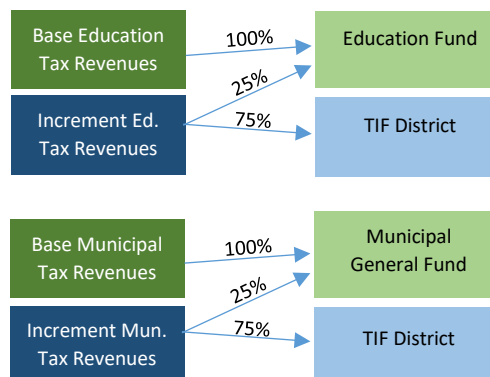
Base Education Tax Revenues

100%

Education Fund

25%

Increment Ed. Tax Revenues

75%

TIF District

Base Municipal Tax Revenues

100%

Municipal General Fund

25%

Increment Mun. Tax Revenues

75%

TIF District